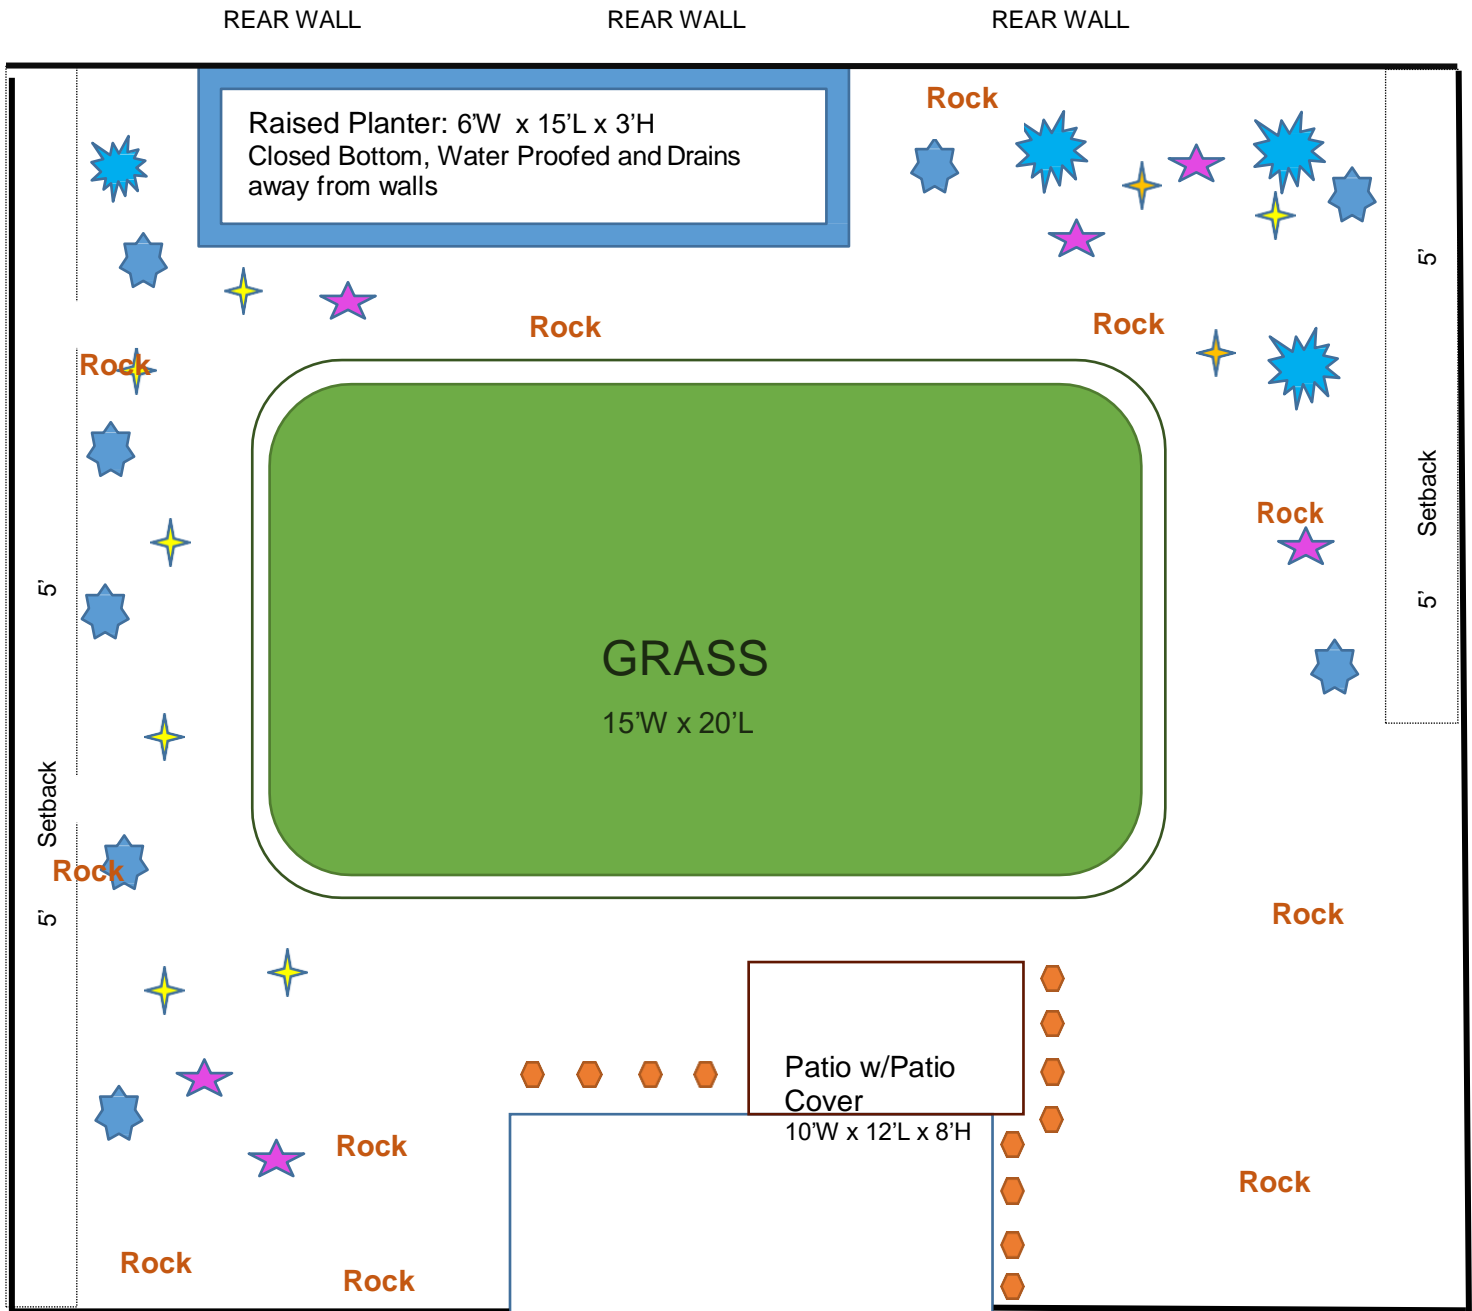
REAR WALL REAR WALL REAR WALL

Raised Planter: 6'W x 15'L x 3'H
Closed Bottom, Water Proofed and Drains away from walls

Rock

Rock

Rock

Rock

5'

Setback

5'

Rock

GRASS

15'W x 20'L

5'

Setback

5'

Rock

Rock

Patio w/Patio Cover
10'W x 12'L x 8'H

Rock

Rock

Rock

Rock